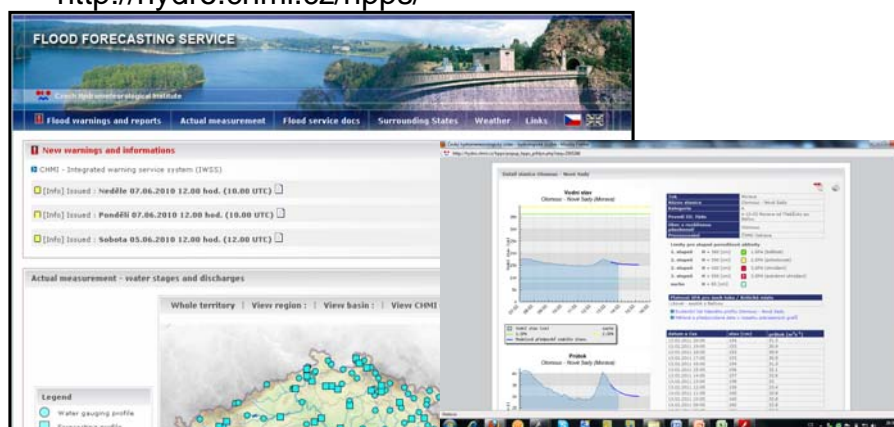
http://hydro.chmi.cz/hpps/

FLOOD FORECASTING SERVICE

Czech Hydrometeorological Institute

Flood warnings and reports | Actual measurement | Flood service docs | Surrounding States | Weather | Links

New warnings and informations

CHMI - Integrated warning service system (IWSS)

[Info] Issued : Neděle 07.06.2010 12.00 hod. (10.00 UTC)

[Info] Issued : Pondělí 07.06.2010 12.00 hod. (10.00 UTC)

[Info] Issued : Sobota 05.06.2010 12.00 hod. (12.00 UTC)

Actual measurement - water stages and discharges

Whole territory | View region : | View basin : | View CHMI

Legend

Water gauging profile

Vodní stav
Olomouc - Nové Sady (Morava)

Průtok
Olomouc - Nové Sady (Morava)

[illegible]